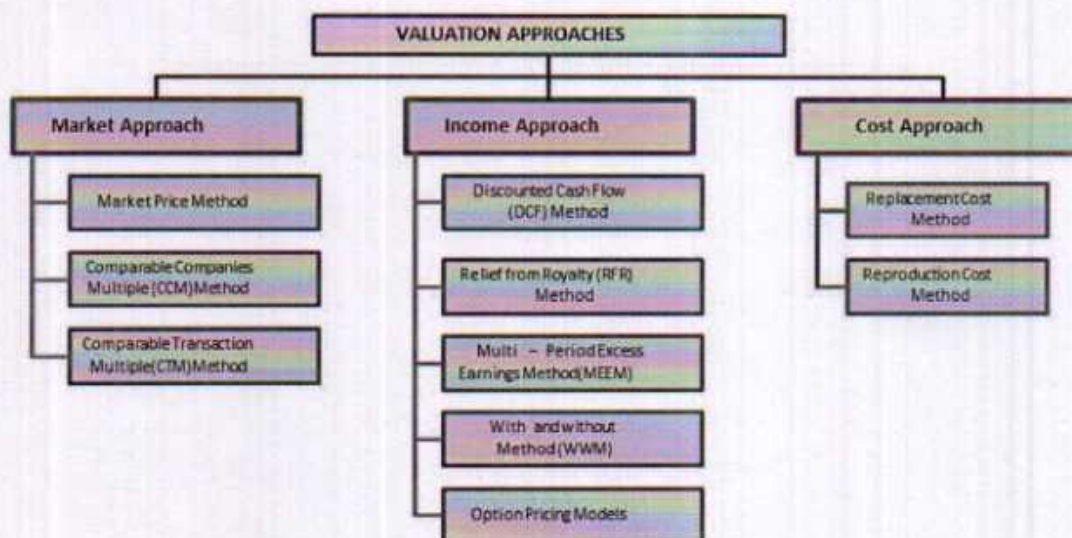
VALUATION APPROACHES

Market Approach

Market Price Method

Comparable Companies Multiple (CCM) Method

Comparable Transaction Multiple (CTM) Method

Income Approach

Discounted Cash Flow (DCF) Method

Relief from Royalty (RFR) Method

Multi – Period Excess Earnings Method (MEEM)

With and without Method (WWM)

Option Pricing Models

Cost Approach

Replacement Cost Method

Reproduction Cost Method